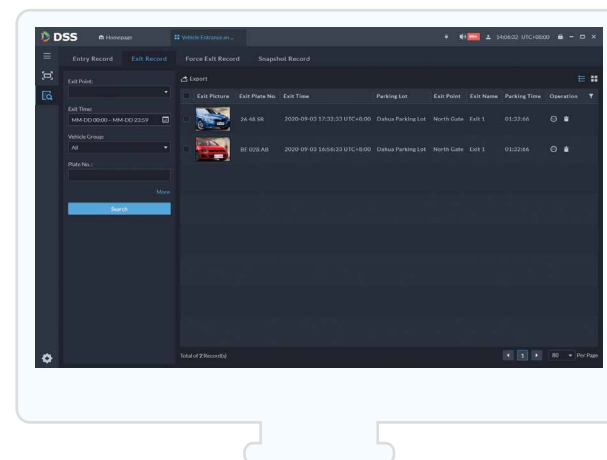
DSS Homepage Vehicle Entrance an... 14:06:32 UTC+08:00

Entry Record Exit Record Force Exit Record Snapshot Record

Exit Point:

Exit Time:
MM-DD 00:00 - MM-DD 23:59

Vehicle Group:
All

Plate No.:

More

Search

Export

| Exit Picture | Exit Plate No. | Exit Time | Parking Lot | Exit Point | Exit Name | Parking Time | Operation |
|---|---|---|---|---|---|---|---|
| | 26 48 SR | 2020-09-03 17:33:33 UTC+8:00 | Dahua Parking Lot | North Gate | Exit 1 | 01:33:66 | |
| | BE 028 AB | 2020-09-03 16:56:33 UTC+8:00 | Dahua Parking Lot | North Gate | Exit 1 | 01:32:66 | |

Total of 2 Record(s)

1 80 Per Page